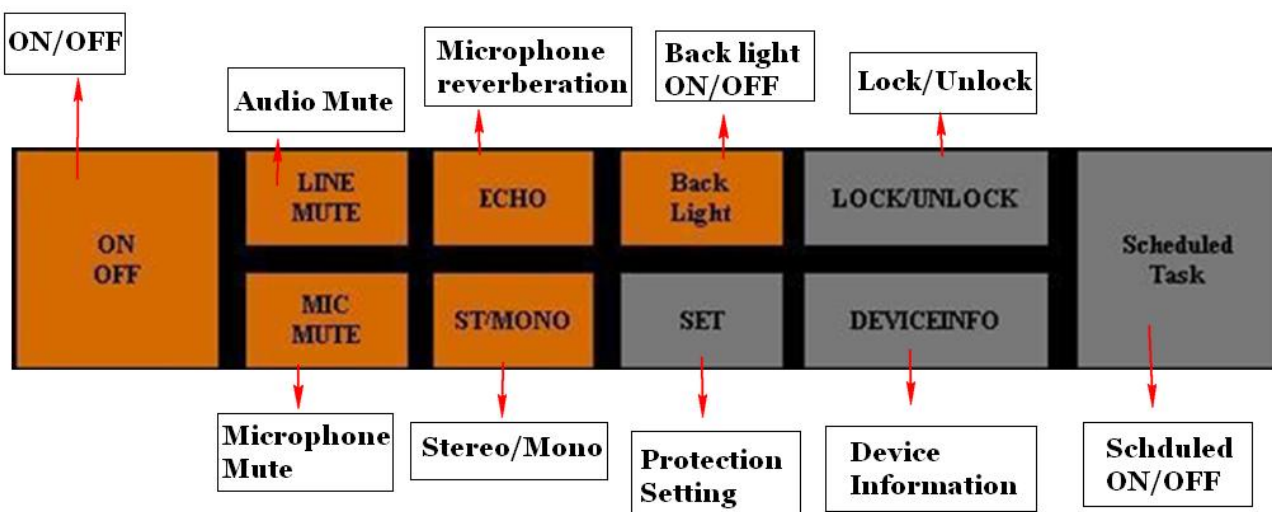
ON/OFF

Audio Mute

Microphone reverberation

Back light ON/OFF

Lock/Unlock

ON OFF

LINE MUTE

ECHO

Back Light

LOCK/UNLOCK

Scheduled Task

MIC MUTE

ST/MONO

SET

DEVICEINFO

Microphone Mute

Stereo/Mono

Protection Setting

Device Information

Schduled ON/OFF